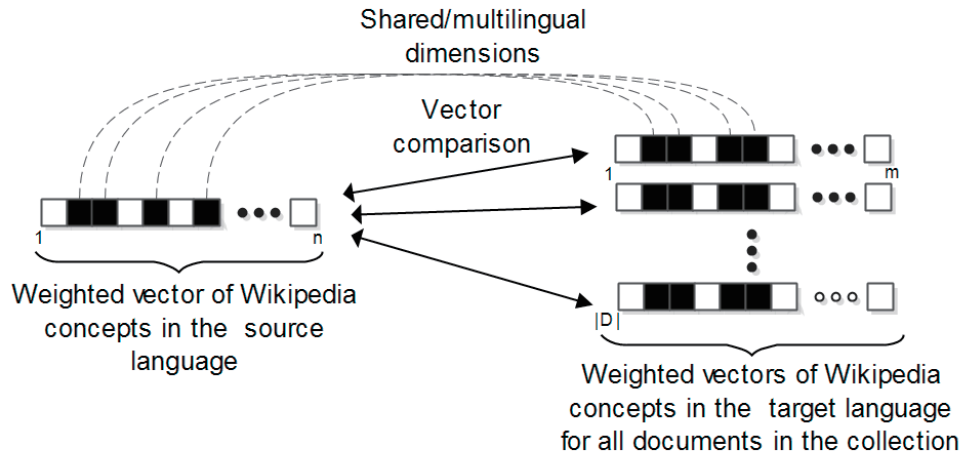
Shared/multilingual dimensions

Vector comparison

1

n

Weighted vector of Wikipedia concepts in the source language

1

m

|D|

Weighted vectors of Wikipedia concepts in the target language for all documents in the collection